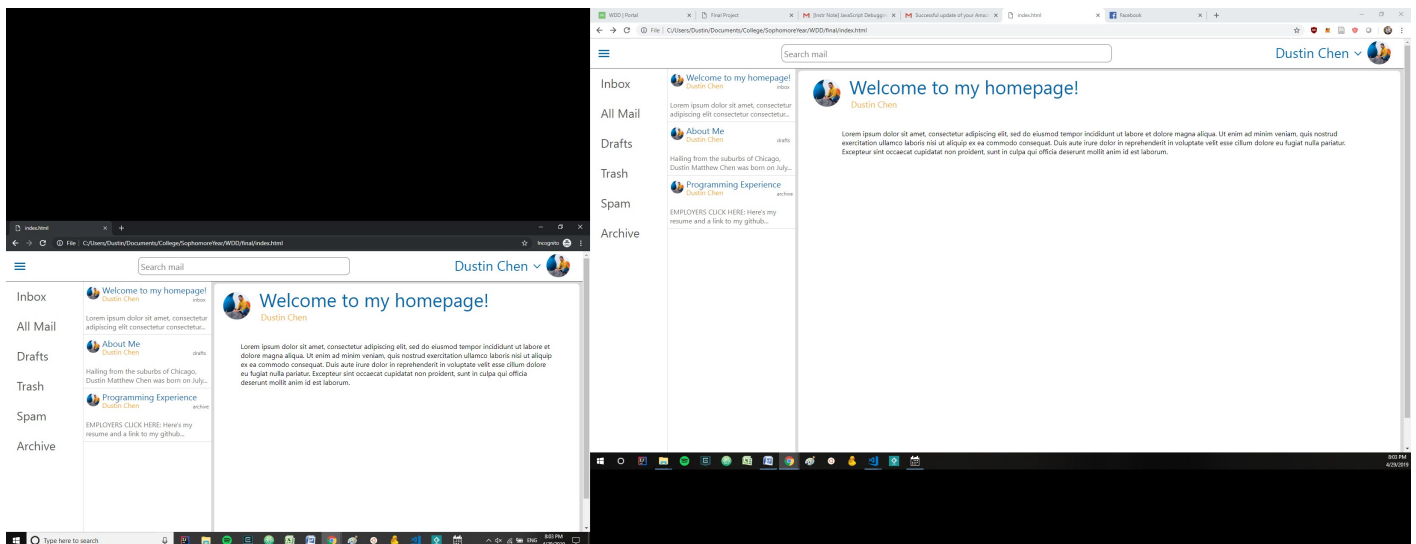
index.html
File | C:/Users/Dustin/Documents/College/SophomoreYear/WDD/final/index.html
Incognito

Search mail

Dustin Chen

Inbox
All Mail
Drafts
Trash
Spam
Archive

Welcome to my homepage!
Dustin Chen
inbox
Lorem ipsum dolor sit amet, consectetur adipiscing elit consectetur consectetur...

About Me
Dustin Chen
drafts
Hailing from the suburbs of Chicago, Dustin Matthew Chen was born on July...

Programming Experience
Dustin Chen
archive
EMPLOYERS CLICK HERE: Here's my resume and a link to my github...

Welcome to my homepage!
Dustin Chen

Lorem ipsum dolor sit amet, consectetur adipiscing elit, sed do eiusmod tempor incididunt ut labore et dolore magna aliqua. Ut enim ad minim veniam, quis nostrud exercitation ullamco laboris nisi ut aliquip ex ea commodo consequat. Duis aute irure dolor in reprehenderit in voluptate velit esse cillum dolore eu fugiat nulla pariatur. Excepteur sint occaecat cupidatat non proident, sunt in culpa qui officia deserunt mollit anim id est laborum.

Type here to search
8:03 PM
ENG

WDD | Portal
Final Project
[Instr Note] JavaScript Debuggi
Successful update of your Amaz
index.html
Facebook
File | C:/Users/Dustin/Documents/College/SophomoreYear/WDD/final/index.html

Search mail

Dustin Chen

Inbox
All Mail
Drafts
Trash
Spam
Archive

Welcome to my homepage!
Dustin Chen
inbox
Lorem ipsum dolor sit amet, consectetur adipiscing elit consectetur consectetur...

About Me
Dustin Chen
drafts
Hailing from the suburbs of Chicago, Dustin Matthew Chen was born on July...

Programming Experience
Dustin Chen
archive
EMPLOYERS CLICK HERE: Here's my resume and a link to my github...

Welcome to my homepage!
Dustin Chen

Lorem ipsum dolor sit amet, consectetur adipiscing elit, sed do eiusmod tempor incididunt ut labore et dolore magna aliqua. Ut enim ad minim veniam, quis nostrud exercitation ullamco laboris nisi ut aliquip ex ea commodo consequat. Duis aute irure dolor in reprehenderit in voluptate velit esse cillum dolore eu fugiat nulla pariatur. Excepteur sint occaecat cupidatat non proident, sunt in culpa qui officia deserunt mollit anim id est laborum.

8:03 PM
4/29/2019